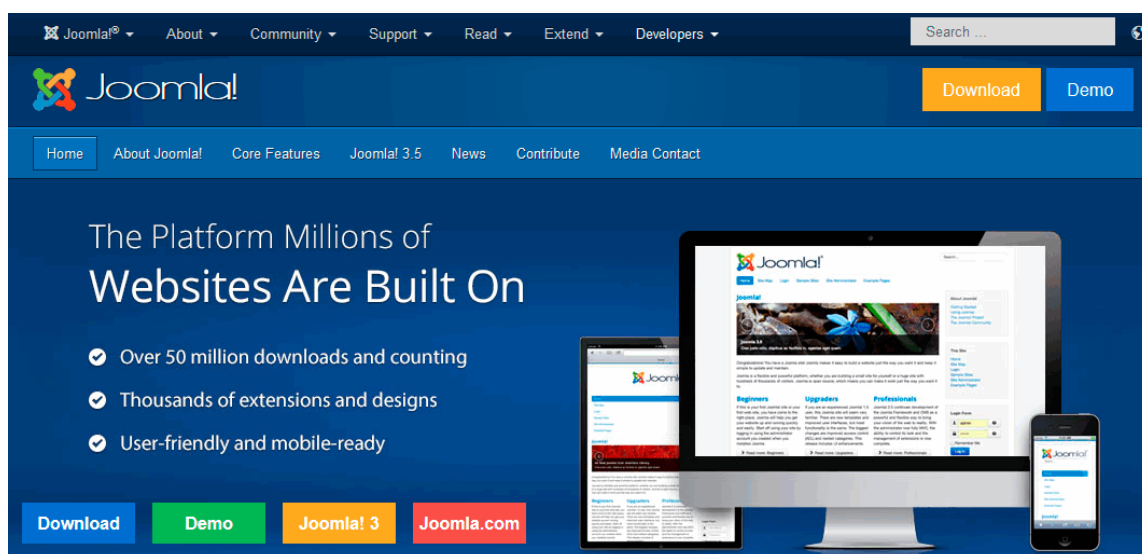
Joomla!® About Community Support Read Extend Developers

Search ...

Joomla!

Download Demo

Home About Joomla! Core Features Joomla! 3.5 News Contribute Media Contact

The Platform Millions of
Websites Are Built On

Over 50 million downloads and counting

Thousands of extensions and designs

User-friendly and mobile-ready

Download Demo Joomla! 3 Joomla.com

Joomla!

Joomla!

Beginners

Upgraders

Professionals

Joomla!